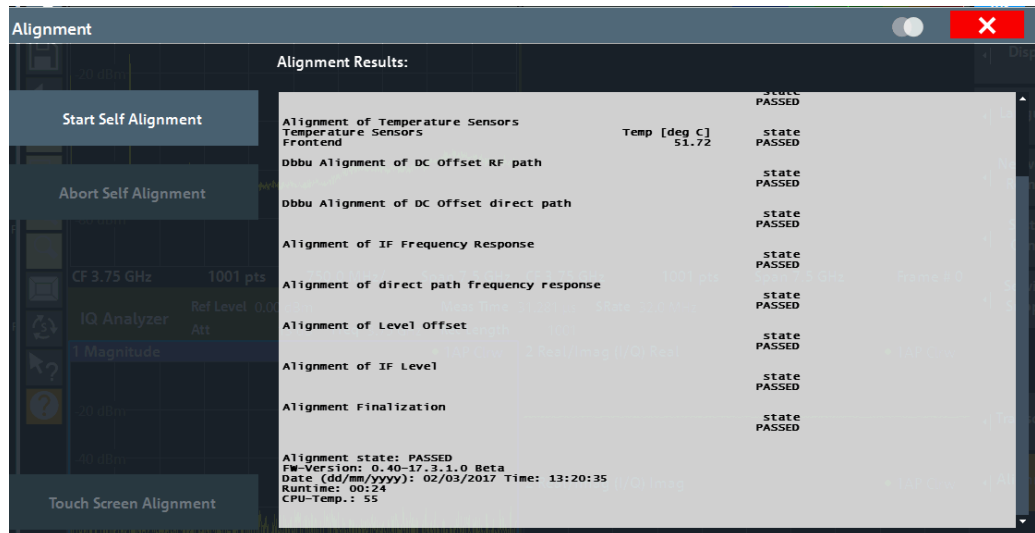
Alignment

Alignment Results:

Start Self Alignment

Abort Self Alignment

Touch Screen Alignment

state
PASSED

Alignment of Temperature Sensors
Temperature Sensors Temp [deg C] state
Frontend 51.72 PASSED

Dbbu Alignment of DC Offset RF path
state
PASSED

Dbbu Alignment of DC Offset direct path
state
PASSED

Alignment of IF Frequency Response
state
PASSED

Alignment of direct path frequency response
state
PASSED

Alignment of Level Offset
state
PASSED

Alignment of IF Level
state
PASSED

Alignment Finalization
state
PASSED

Alignment state: PASSED
FW-Version: 0.40-17.3.1.0 Beta
Date (dd/mm/yyyy): 02/03/2017 Time: 13:20:35
Runtime: 00:24
CPU-Temp.: 55